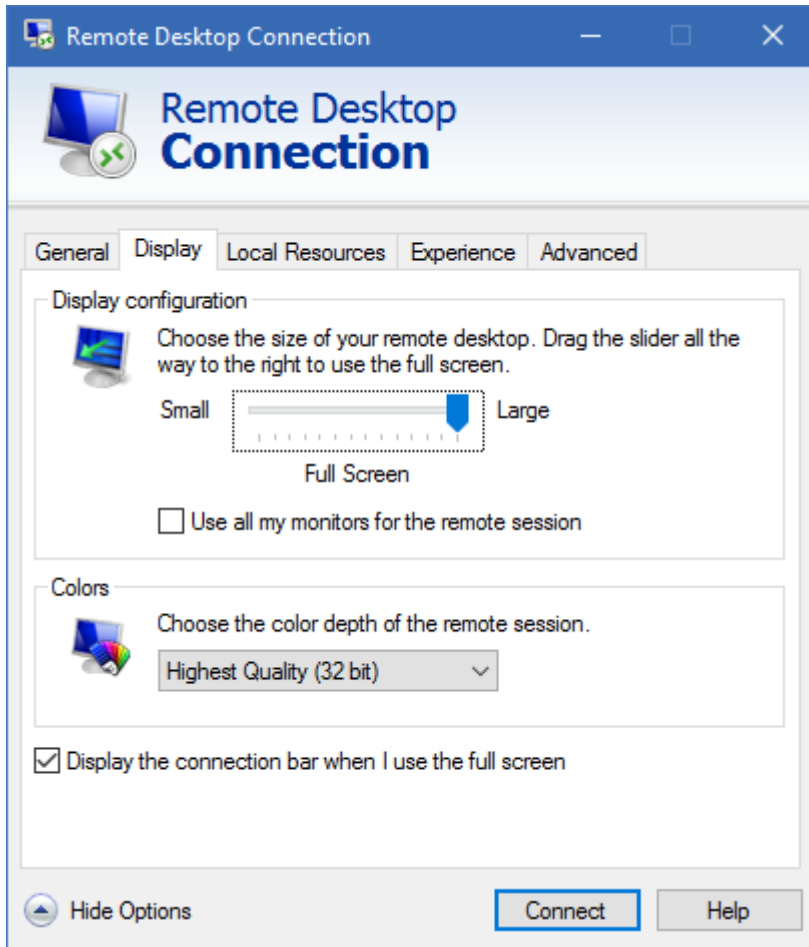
Remote Desktop Connection

Remote Desktop
Connection

General Display Local Resources Experience Advanced

Display configuration

Choose the size of your remote desktop. Drag the slider all the way to the right to use the full screen.

Small Large

Full Screen

Use all my monitors for the remote session

Colors

Choose the color depth of the remote session.

Highest Quality (32 bit)

Display the connection bar when I use the full screen

Hide Options

Connect Help